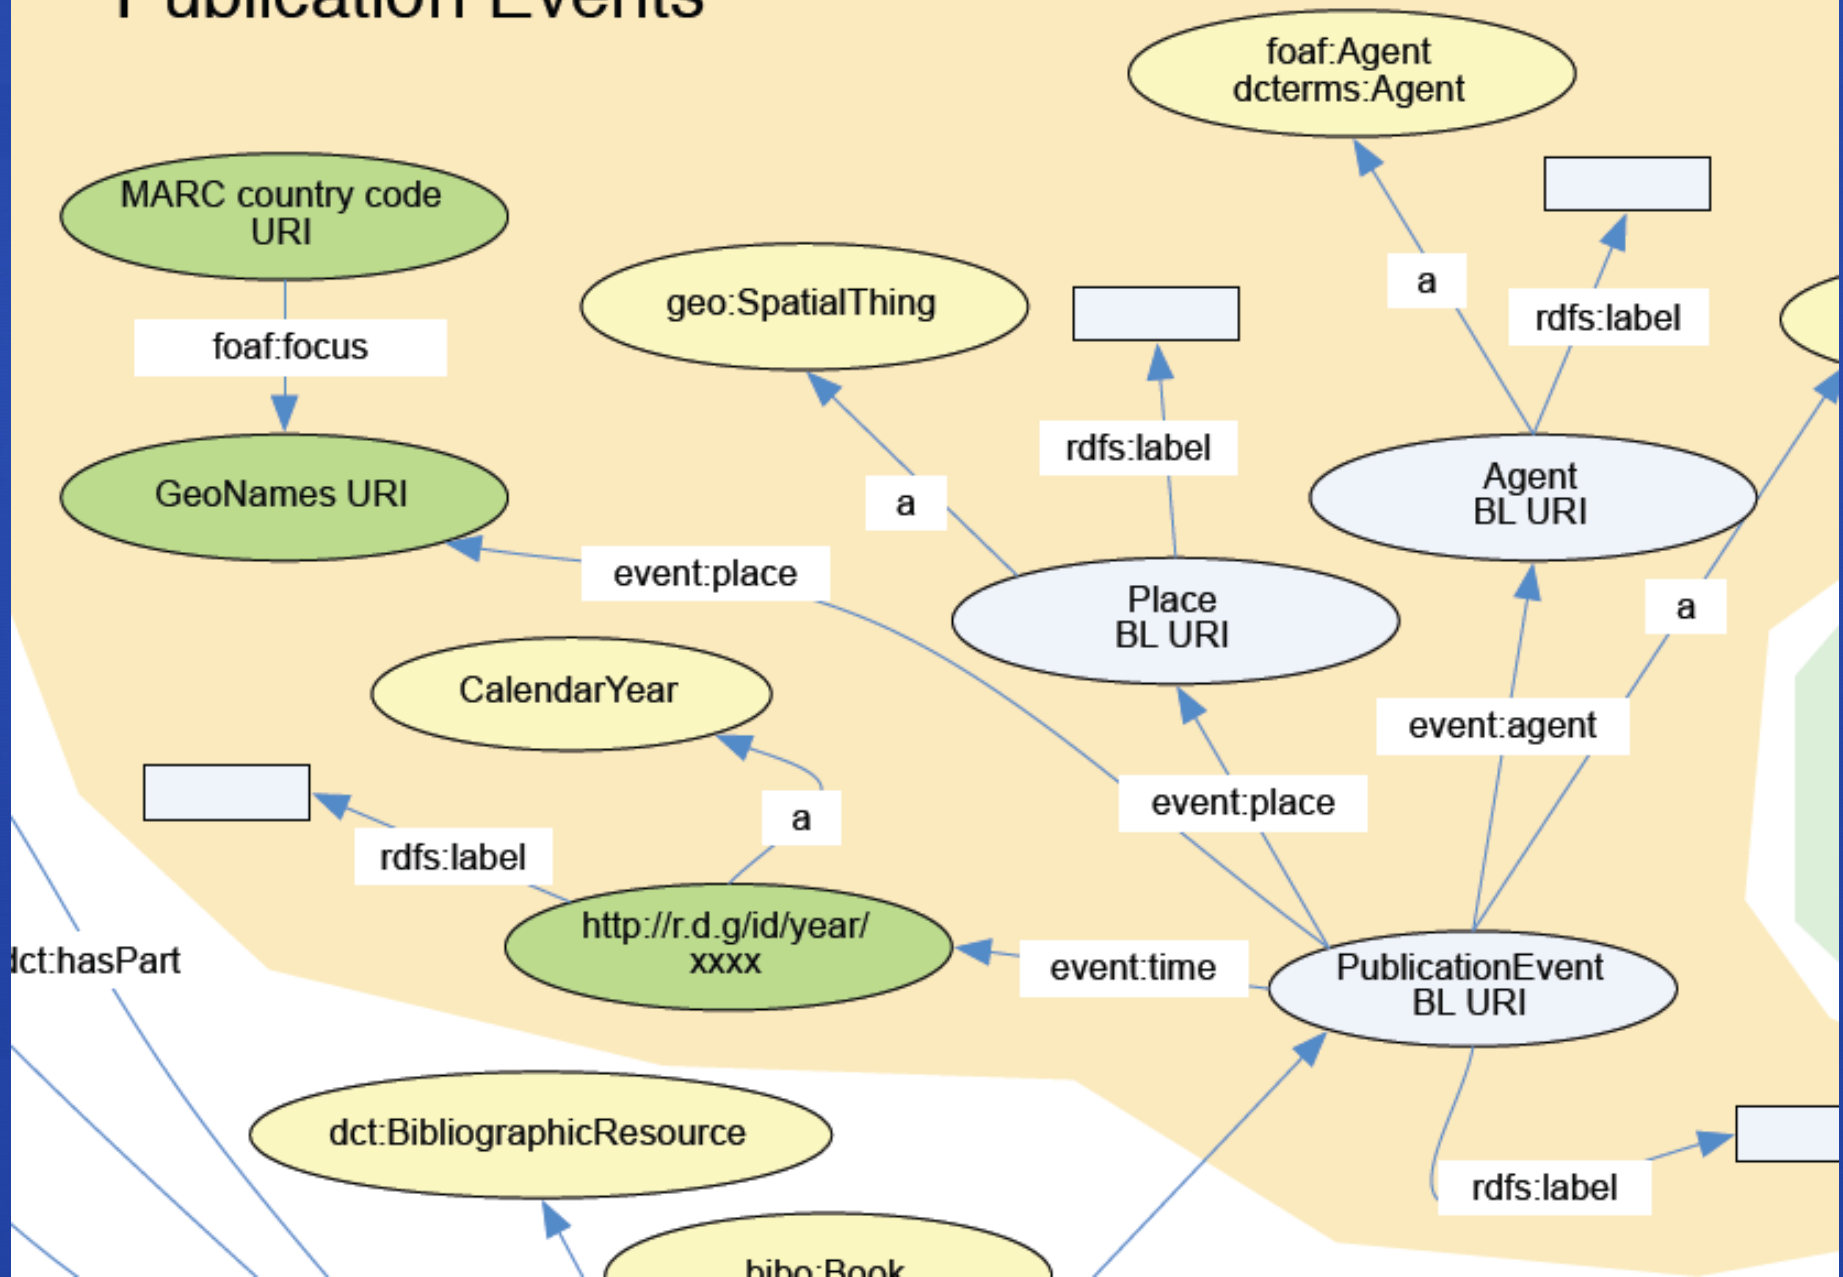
Publication Events

foaf:Agent
dcterms:Agent

MARC country code URI

geo:SpatialThing

a

rdfs:label

foaf:focus

rdfs:label

GeoNames URI

a

Agent
BL URI

event:place

Place
BL URI

a

CalendarYear

event:agent

a

event:place

rdfs:label

http://r.d.g/id/year/
xxxx

dct:hasPart

event:time

PublicationEvent
BL URI

dct:BibliographicResource

rdfs:label

bibo:Book